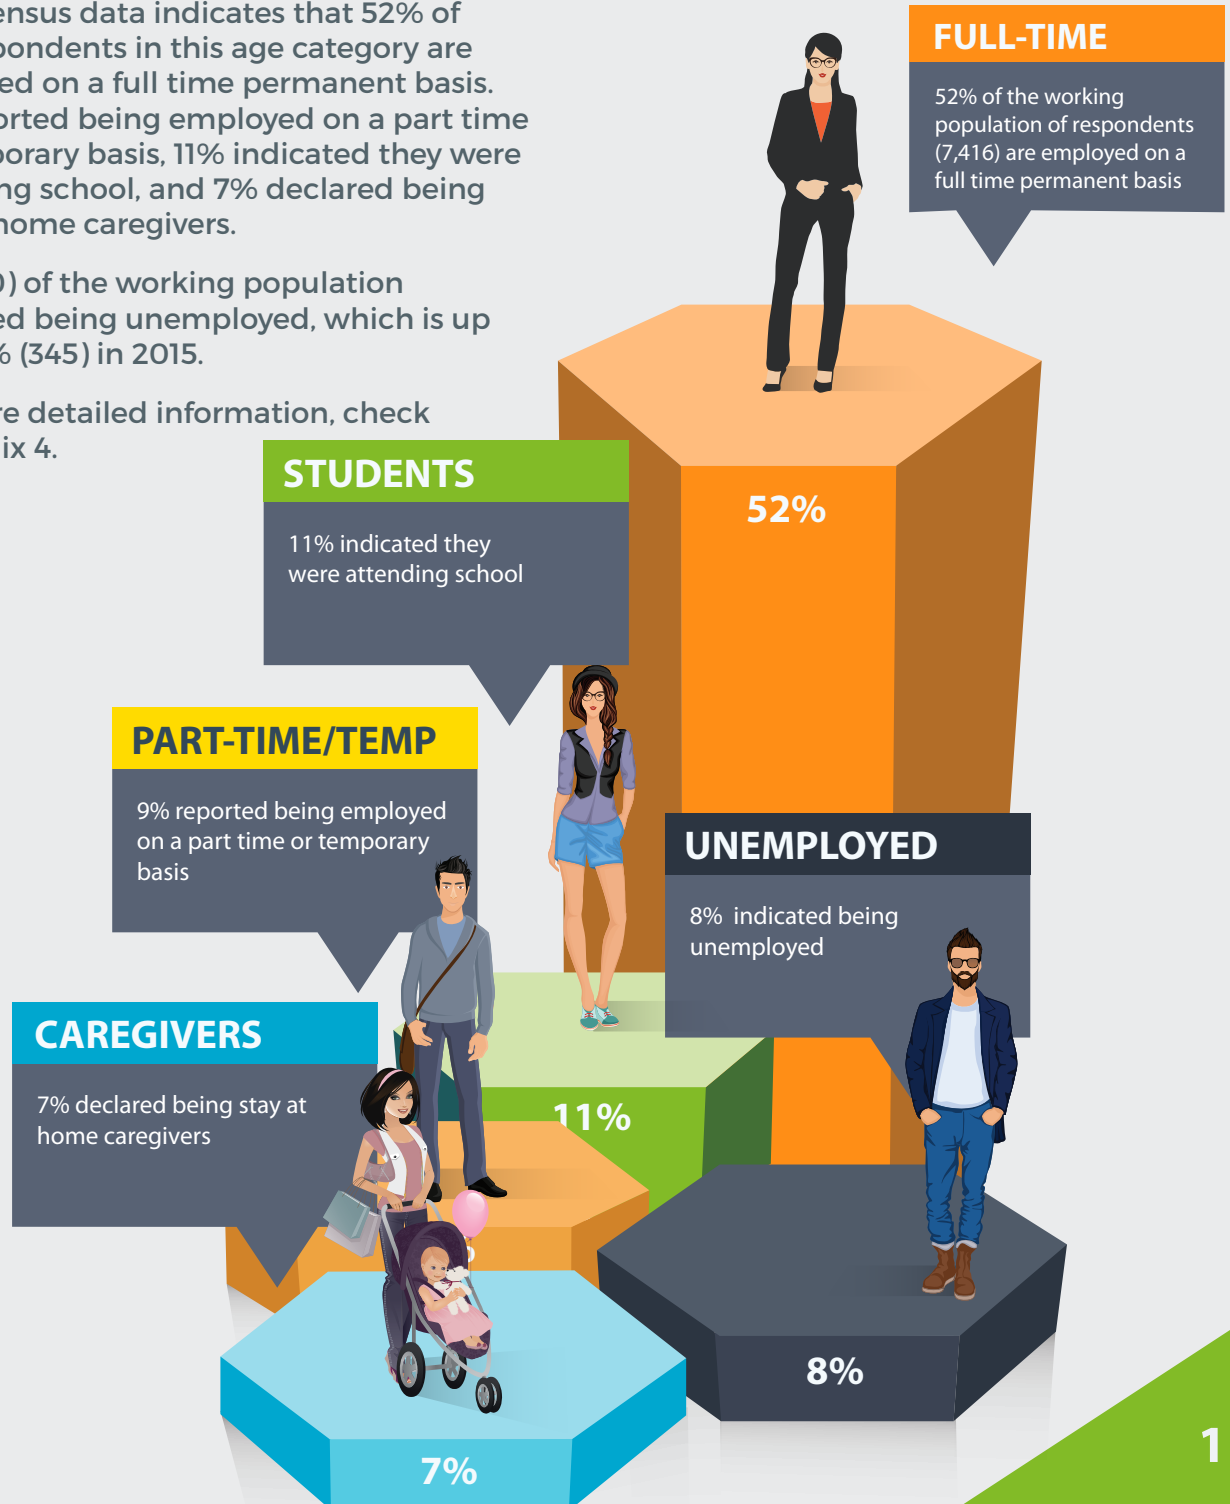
ensus data indicates that 52% of pondents in this age category are ed on a full time permanent basis. orted being employed on a part time porary basis, 11% indicated they were ng school, and 7% declared being home caregivers.

) of the working population ed being unemployed, which is up 6 (345) in 2015.

re detailed information, check ix 4.

FULL-TIME

52% of the working population of respondents (7,416) are employed on a full time permanent basis

STUDENTS

11% indicated they were attending school

52%

PART-TIME/TEMP

9% reported being employed on a part time or temporary basis

UNEMPLOYED

8% indicated being unemployed

CAREGIVERS

7% declared being stay at home caregivers

11%

8%

7%

1